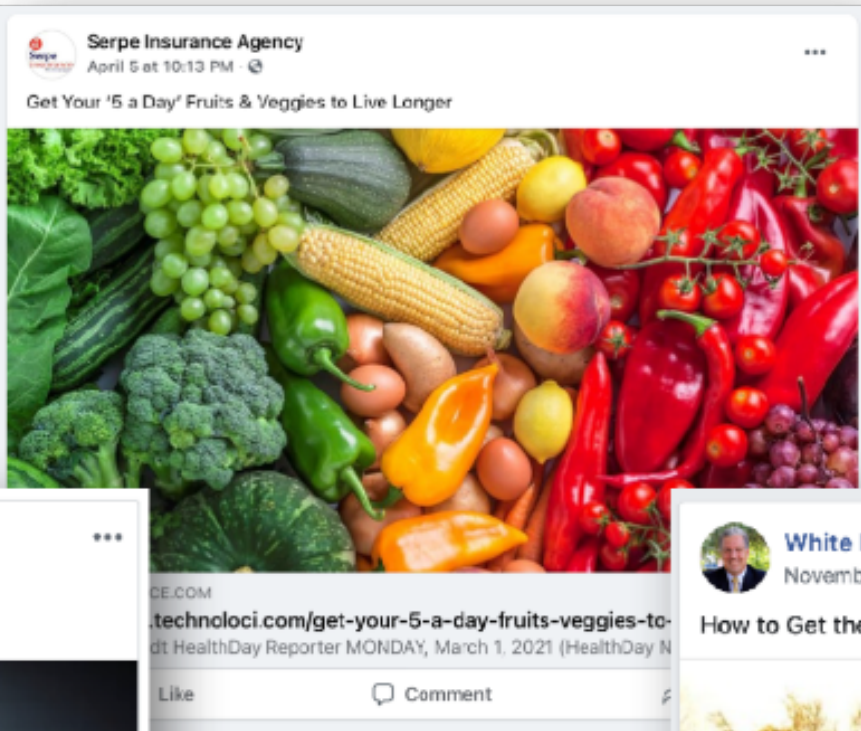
Serpe Insurance Agency
April 5 at 10:13 PM ·

Get Your '5 a Day' Fruits & Veggies to Live Longer

•••

CE.COM
.technoloci.com/get-your-5-a-day-fruits-veggies-to-
dt HealthDay Reporter MONDAY, March 1, 2021 (HealthDay N

Like
Comment

White
Novemb
How to Get the